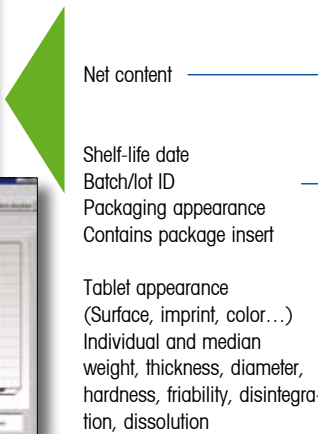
Net content

Shelf-life date
Batch/lot ID
Packaging appearance
Contains package insert

Tablet appearance
(Surface, imprint, color…)
Individual and median weight, thickness, diameter, hardness, friability, disintegration, dissolution